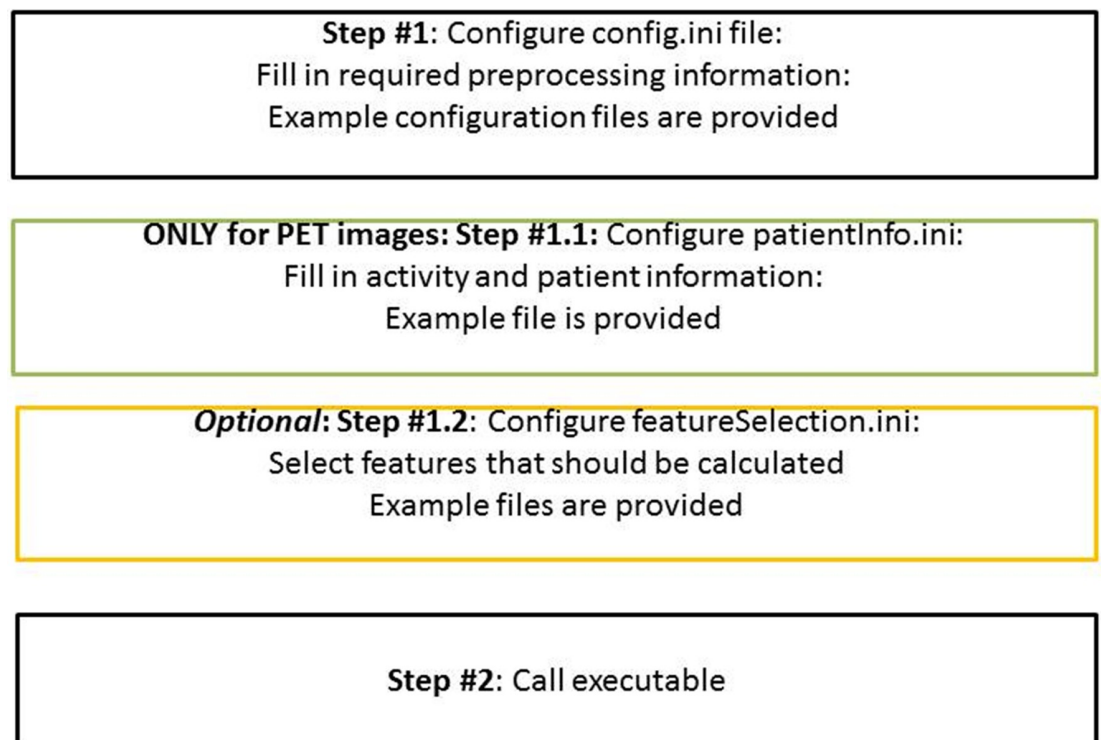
Step #1: Configure config.ini file:
Fill in required preprocessing information:
Example configuration files are provided

ONLY for PET images: Step #1.1: Configure patientInfo.ini:
Fill in activity and patient information:
Example file is provided

Optional: Step #1.2: Configure featureSelection.ini:
Select features that should be calculated
Example files are provided

Step #2: Call executable